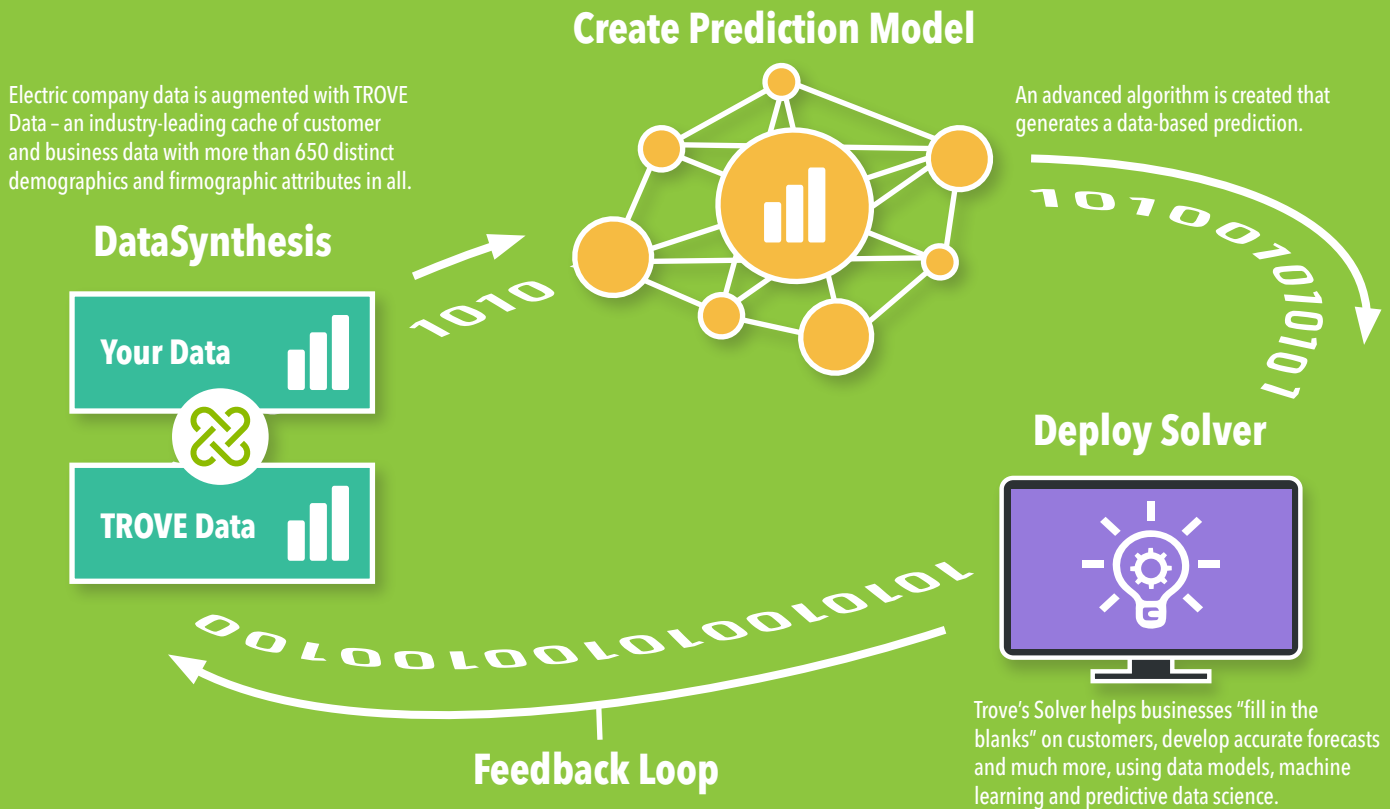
Create Prediction Model

Electric company data is augmented with TROVE Data – an industry-leading cache of customer and business data with more than 650 distinct demographics and firmographic attributes in all.

An advanced algorithm is created that generates a data-based prediction.

DataSynthesis

1010

1010010101101

Your Data

TROVE Data

Deploy Solver

00100100101001010L

Trove's Solver helps businesses "fill in the blanks" on customers, develop accurate forecasts and much more, using data models, machine learning and predictive data science.

Feedback Loop